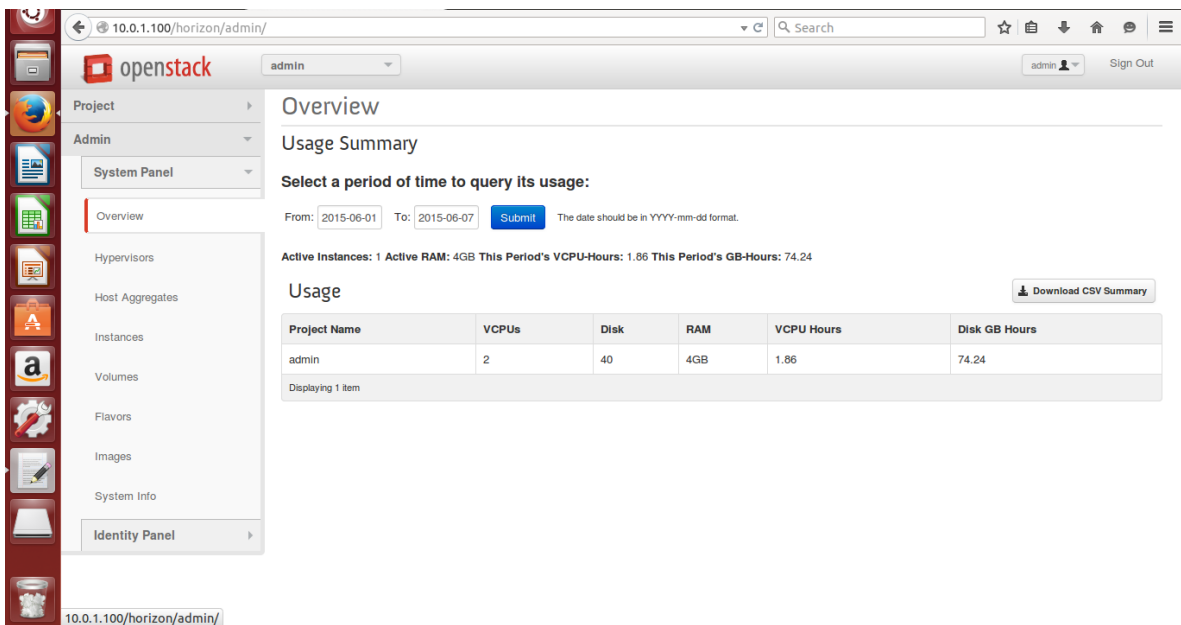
10.0.1.100/horizon/admin/

Search

openstack

admin

admin

Sign Out

Project

Admin

System Panel

Overview

Hypervisors

Host Aggregates

Instances

Volumes

Flavors

Images

System Info

Identity Panel

Overview

Usage Summary

Select a period of time to query its usage:

From: 2015-06-01 To: 2015-06-07 Submit The date should be in YYYY-mm-dd format.

Active Instances: 1 Active RAM: 4GB This Period's VCPU-Hours: 1.86 This Period's GB-Hours: 74.24

Usage

Download CSV Summary

| Project Name | VCPUs | Disk | RAM | VCPU Hours | Disk GB Hours |
|---|---|---|---|---|---|
| admin | 2 | 40 | 4GB | 1.86 | 74.24 |

Displaying 1 item

10.0.1.100/horizon/admin/